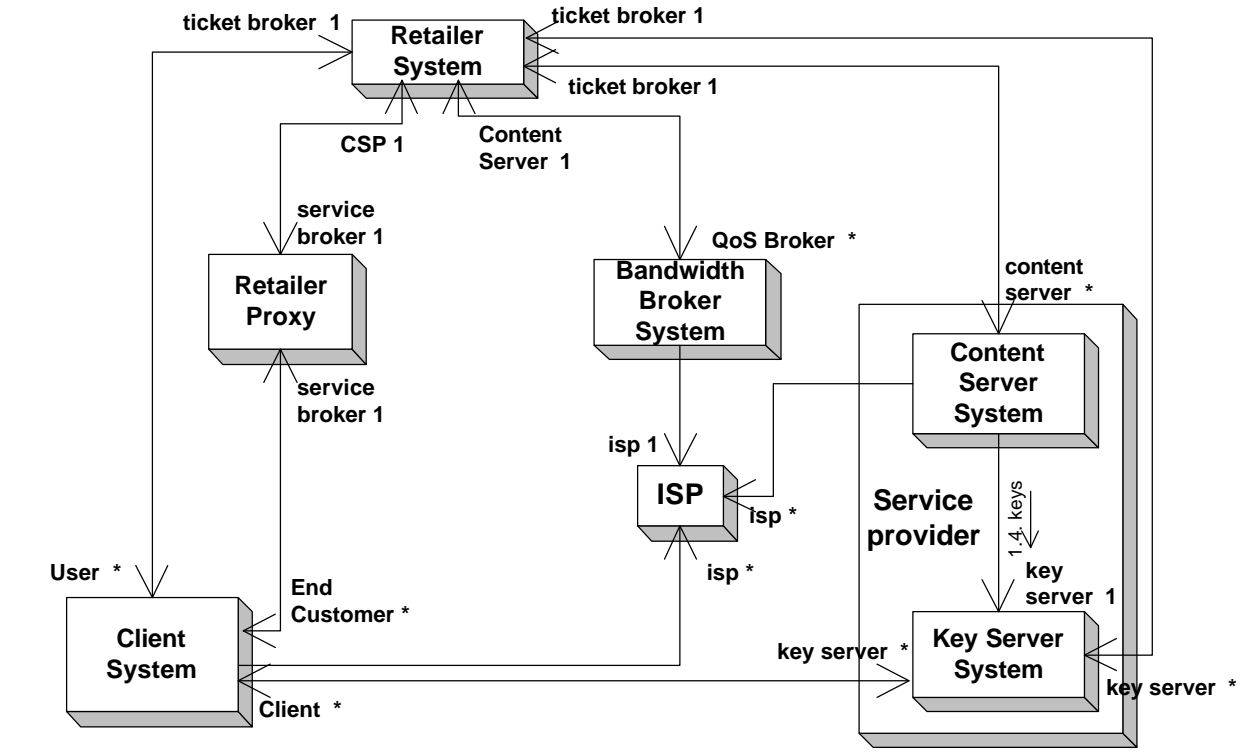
ticket broker 1
Retailer System
ticket broker 1
ticket broker 1
CSP 1
Content Server 1
service broker 1
Retailer Proxy
service broker 1
QoS Broker *
Bandwidth Broker System
content server *
Content Server System
isp 1
ISP
isp *
isp *
Service provider
1.4. keys
key server 1
User *
End Customer *
Client System
key server *
Key Server System
Client *
key server *